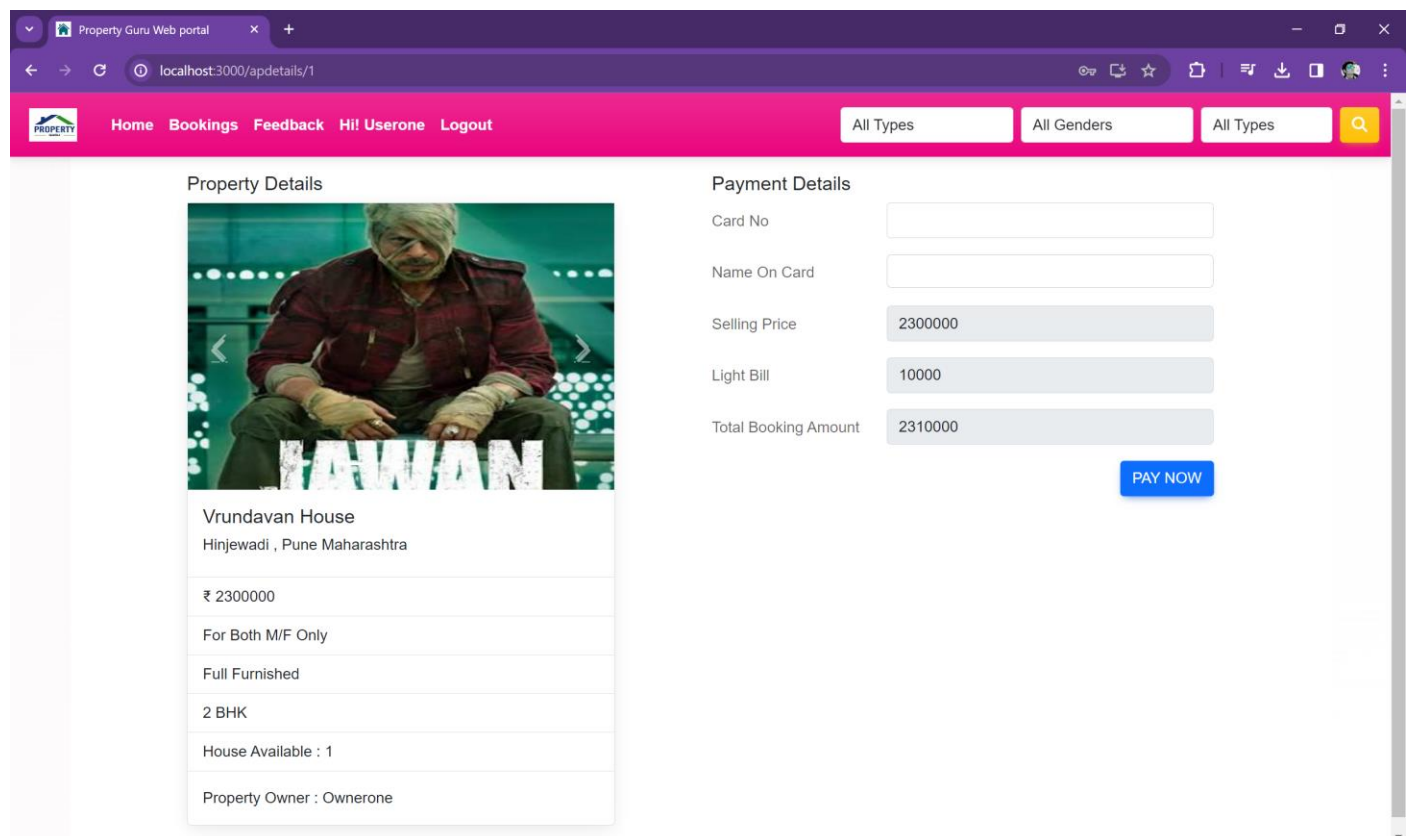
Property Guru Web portal

localhost:3000/apdetails/1

PROPERTY

Home Bookings Feedback Hi! Userone Logout

All Types

All Genders

All Types

Property Details

JAWAN

Vrundavan House

Hinjewadi , Pune Maharashtra

₹ 2300000

For Both M/F Only

Full Furnished

2 BHK

House Available : 1

Property Owner : Ownerone

Payment Details

Card No

Name On Card

Selling Price 2300000

Light Bill 10000

Total Booking Amount 2310000

PAY NOW